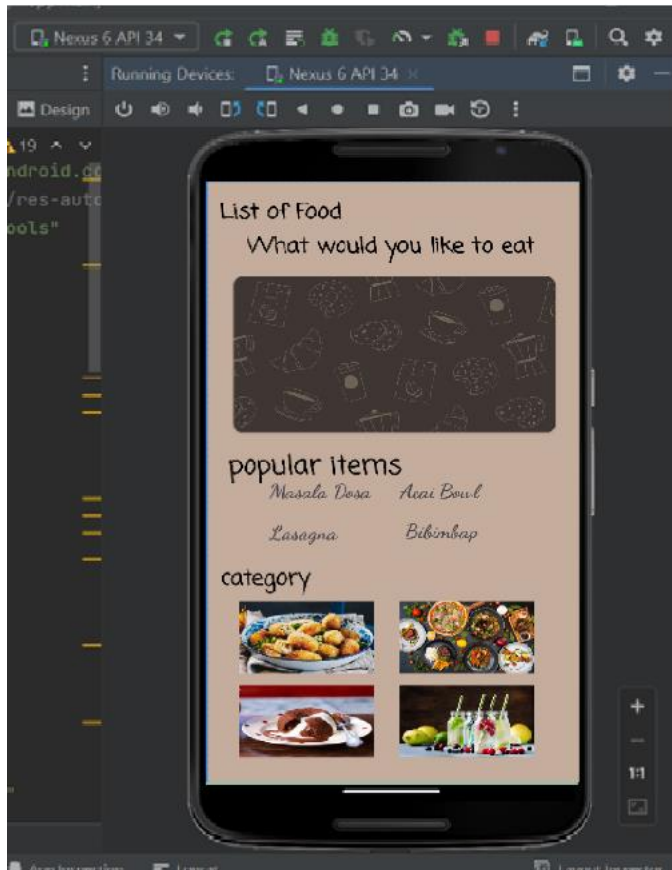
Nexus 6 API 34

Running Devices: Nexus 6 API 34 ×

Design

19

ndroid.c
/res-auto
ools"

List of Food

What would you like to eat

popular items

Masala Dosa

Acai Bowl

Lasagna

Bibimbap

category

+

—

1:1